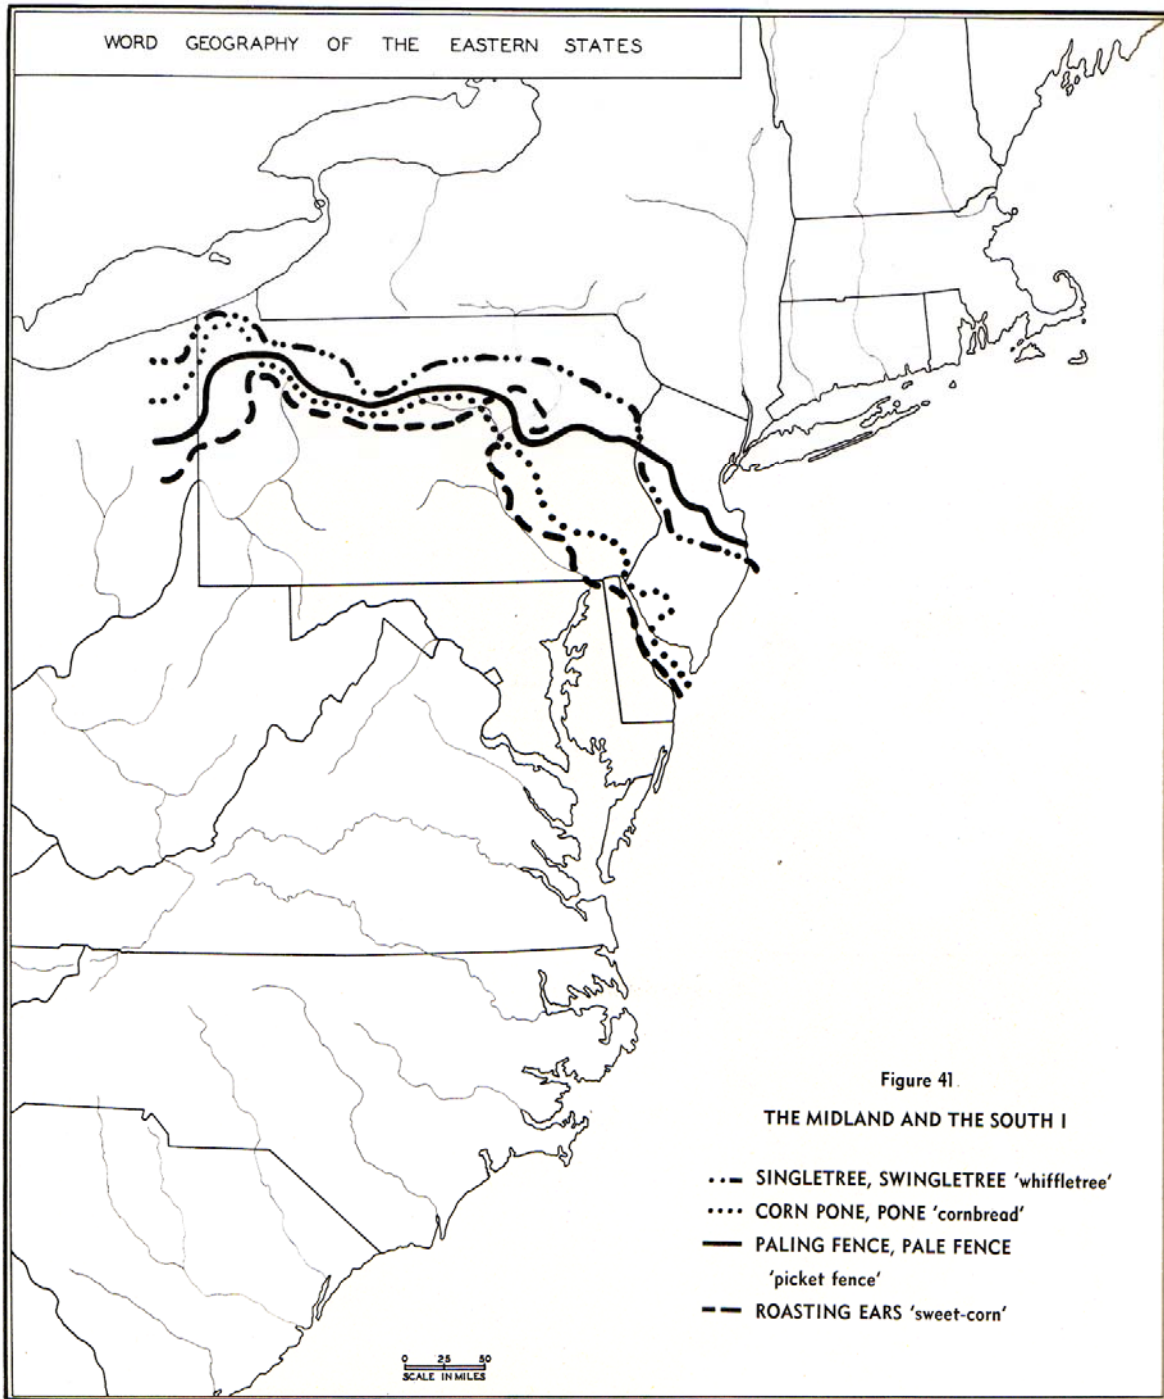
WORD GEOGRAPHY OF THE EASTERN STATES

Figure 41

THE MIDLAND AND THE SOUTH I

SINGLETREE, SWINGLETREE 'whiffletree'

CORN PONE, PONE 'cornbread'

PALING FENCE, PALE FENCE 'picket fence'

ROASTING EARS 'sweet-corn'

0 25 50
SCALE IN MILES